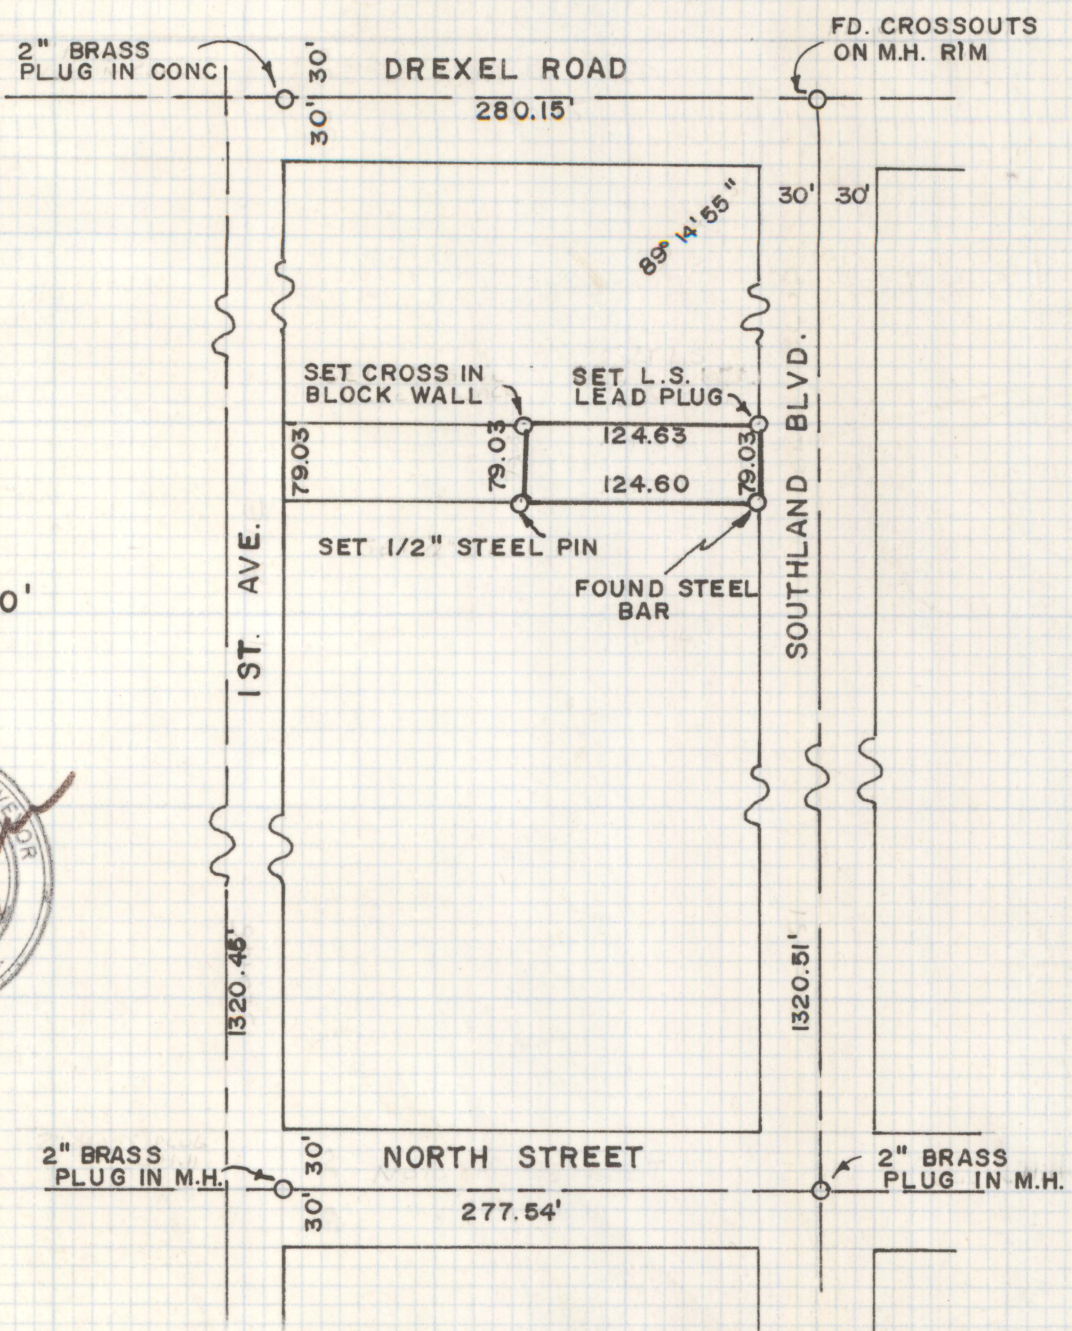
2" BRASS PLUG IN CONC

30'

30'

DREXEL ROAD

280.15'

FD. CROSSOUTS ON M.H. RIM

30' 30'

89° 14' 55"

SET CROSS IN BLOCK WALL

SET L.S. LEAD PLUG

79.03

79.03

124.63

124.60

79.03

SET 1/2" STEEL PIN

FOUND STEEL BAR

1ST. AVE.

SOUTHLAND BLVD.

0'

1320.46'

1320.51'

2" BRASS PLUG IN M.H.

30'

NORTH STREET

30'

277.54'

2" BRASS PLUG IN M.H.